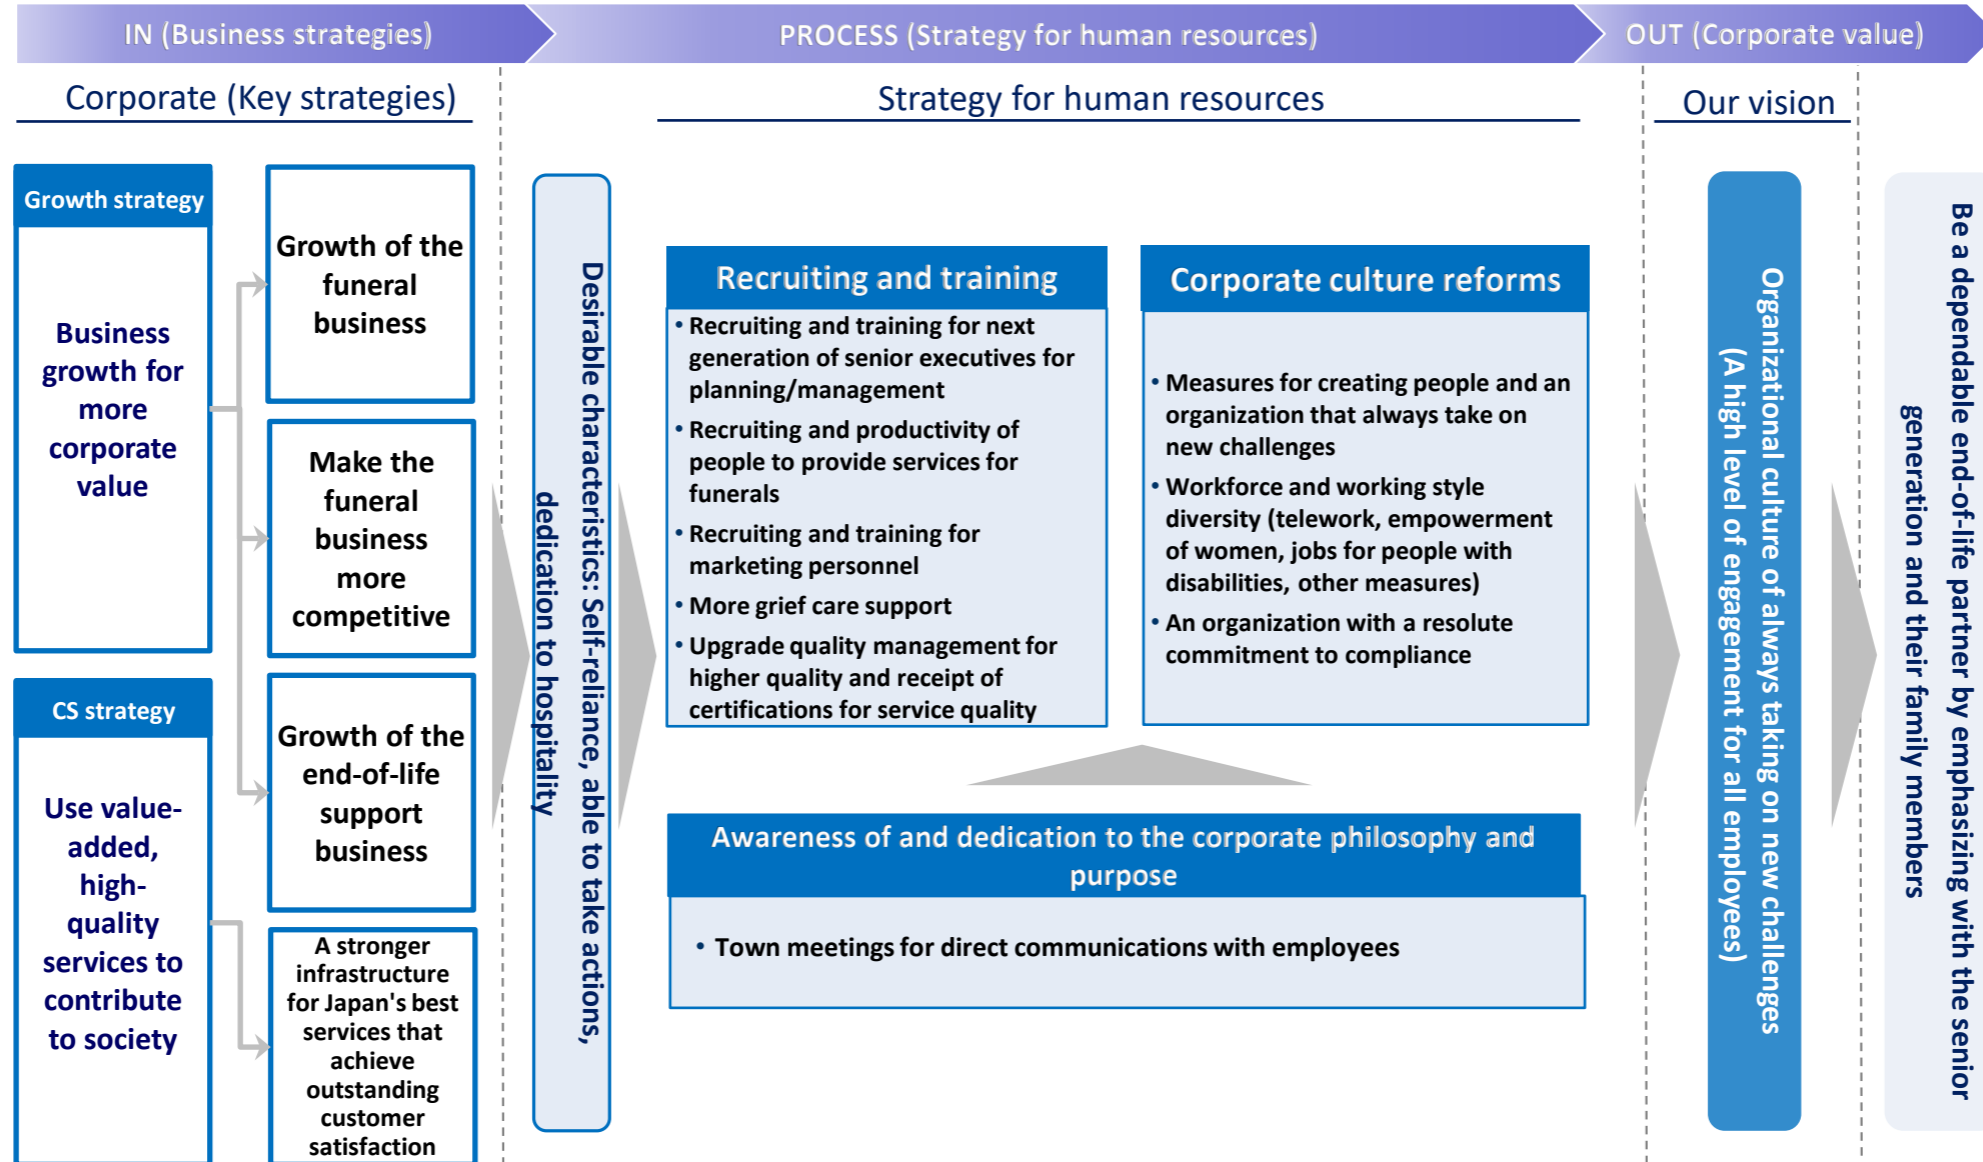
IN (Business strategies)

PROCESS (Strategy for human resources)

OUT (Corporate value)

Corporate (Key strategies)

Strategy for human resources

Our vision

Growth strategy

Business growth for more corporate value

Growth of the funeral business

Make the funeral business more competitive

Growth of the end-of-life support business

CS strategy

Use value-added, high-quality services to contribute to society

A stronger infrastructure for Japan's best services that achieve outstanding customer satisfaction

Desirable characteristics: Self-reliance, able to take actions, dedication to hospitality

Recruiting and training

• Recruiting and training for next generation of senior executives for planning/management
• Recruiting and productivity of people to provide services for funerals
• Recruiting and training for marketing personnel
• More grief care support
• Upgrade quality management for higher quality and receipt of certifications for service quality

Corporate culture reforms

• Measures for creating people and an organization that always take on new challenges
• Workforce and working style diversity (telework, empowerment of women, jobs for people with disabilities, other measures)
• An organization with a resolute commitment to compliance

Awareness of and dedication to the corporate philosophy and purpose

• Town meetings for direct communications with employees

Organizational culture of always taking on new challenges (A high level of engagement for all employees)

Be a dependable end-of-life partner by emphasizing with the senior generation and their family members